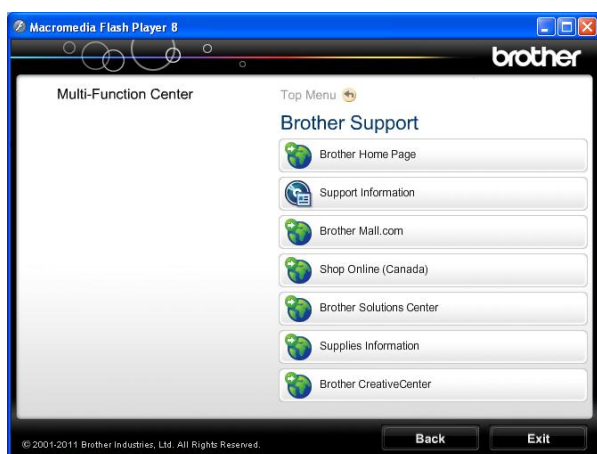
Macromedia Flash Player 8

brother

Multi-Function Center

Top Menu

Brother Support

Brother Home Page

Support Information

Brother Mall.com

Shop Online (Canada)

Brother Solutions Center

Supplies Information

Brother CreativeCenter

© 2001-2011 Brother Industries, Ltd. All Rights Reserved.

Back

Exit